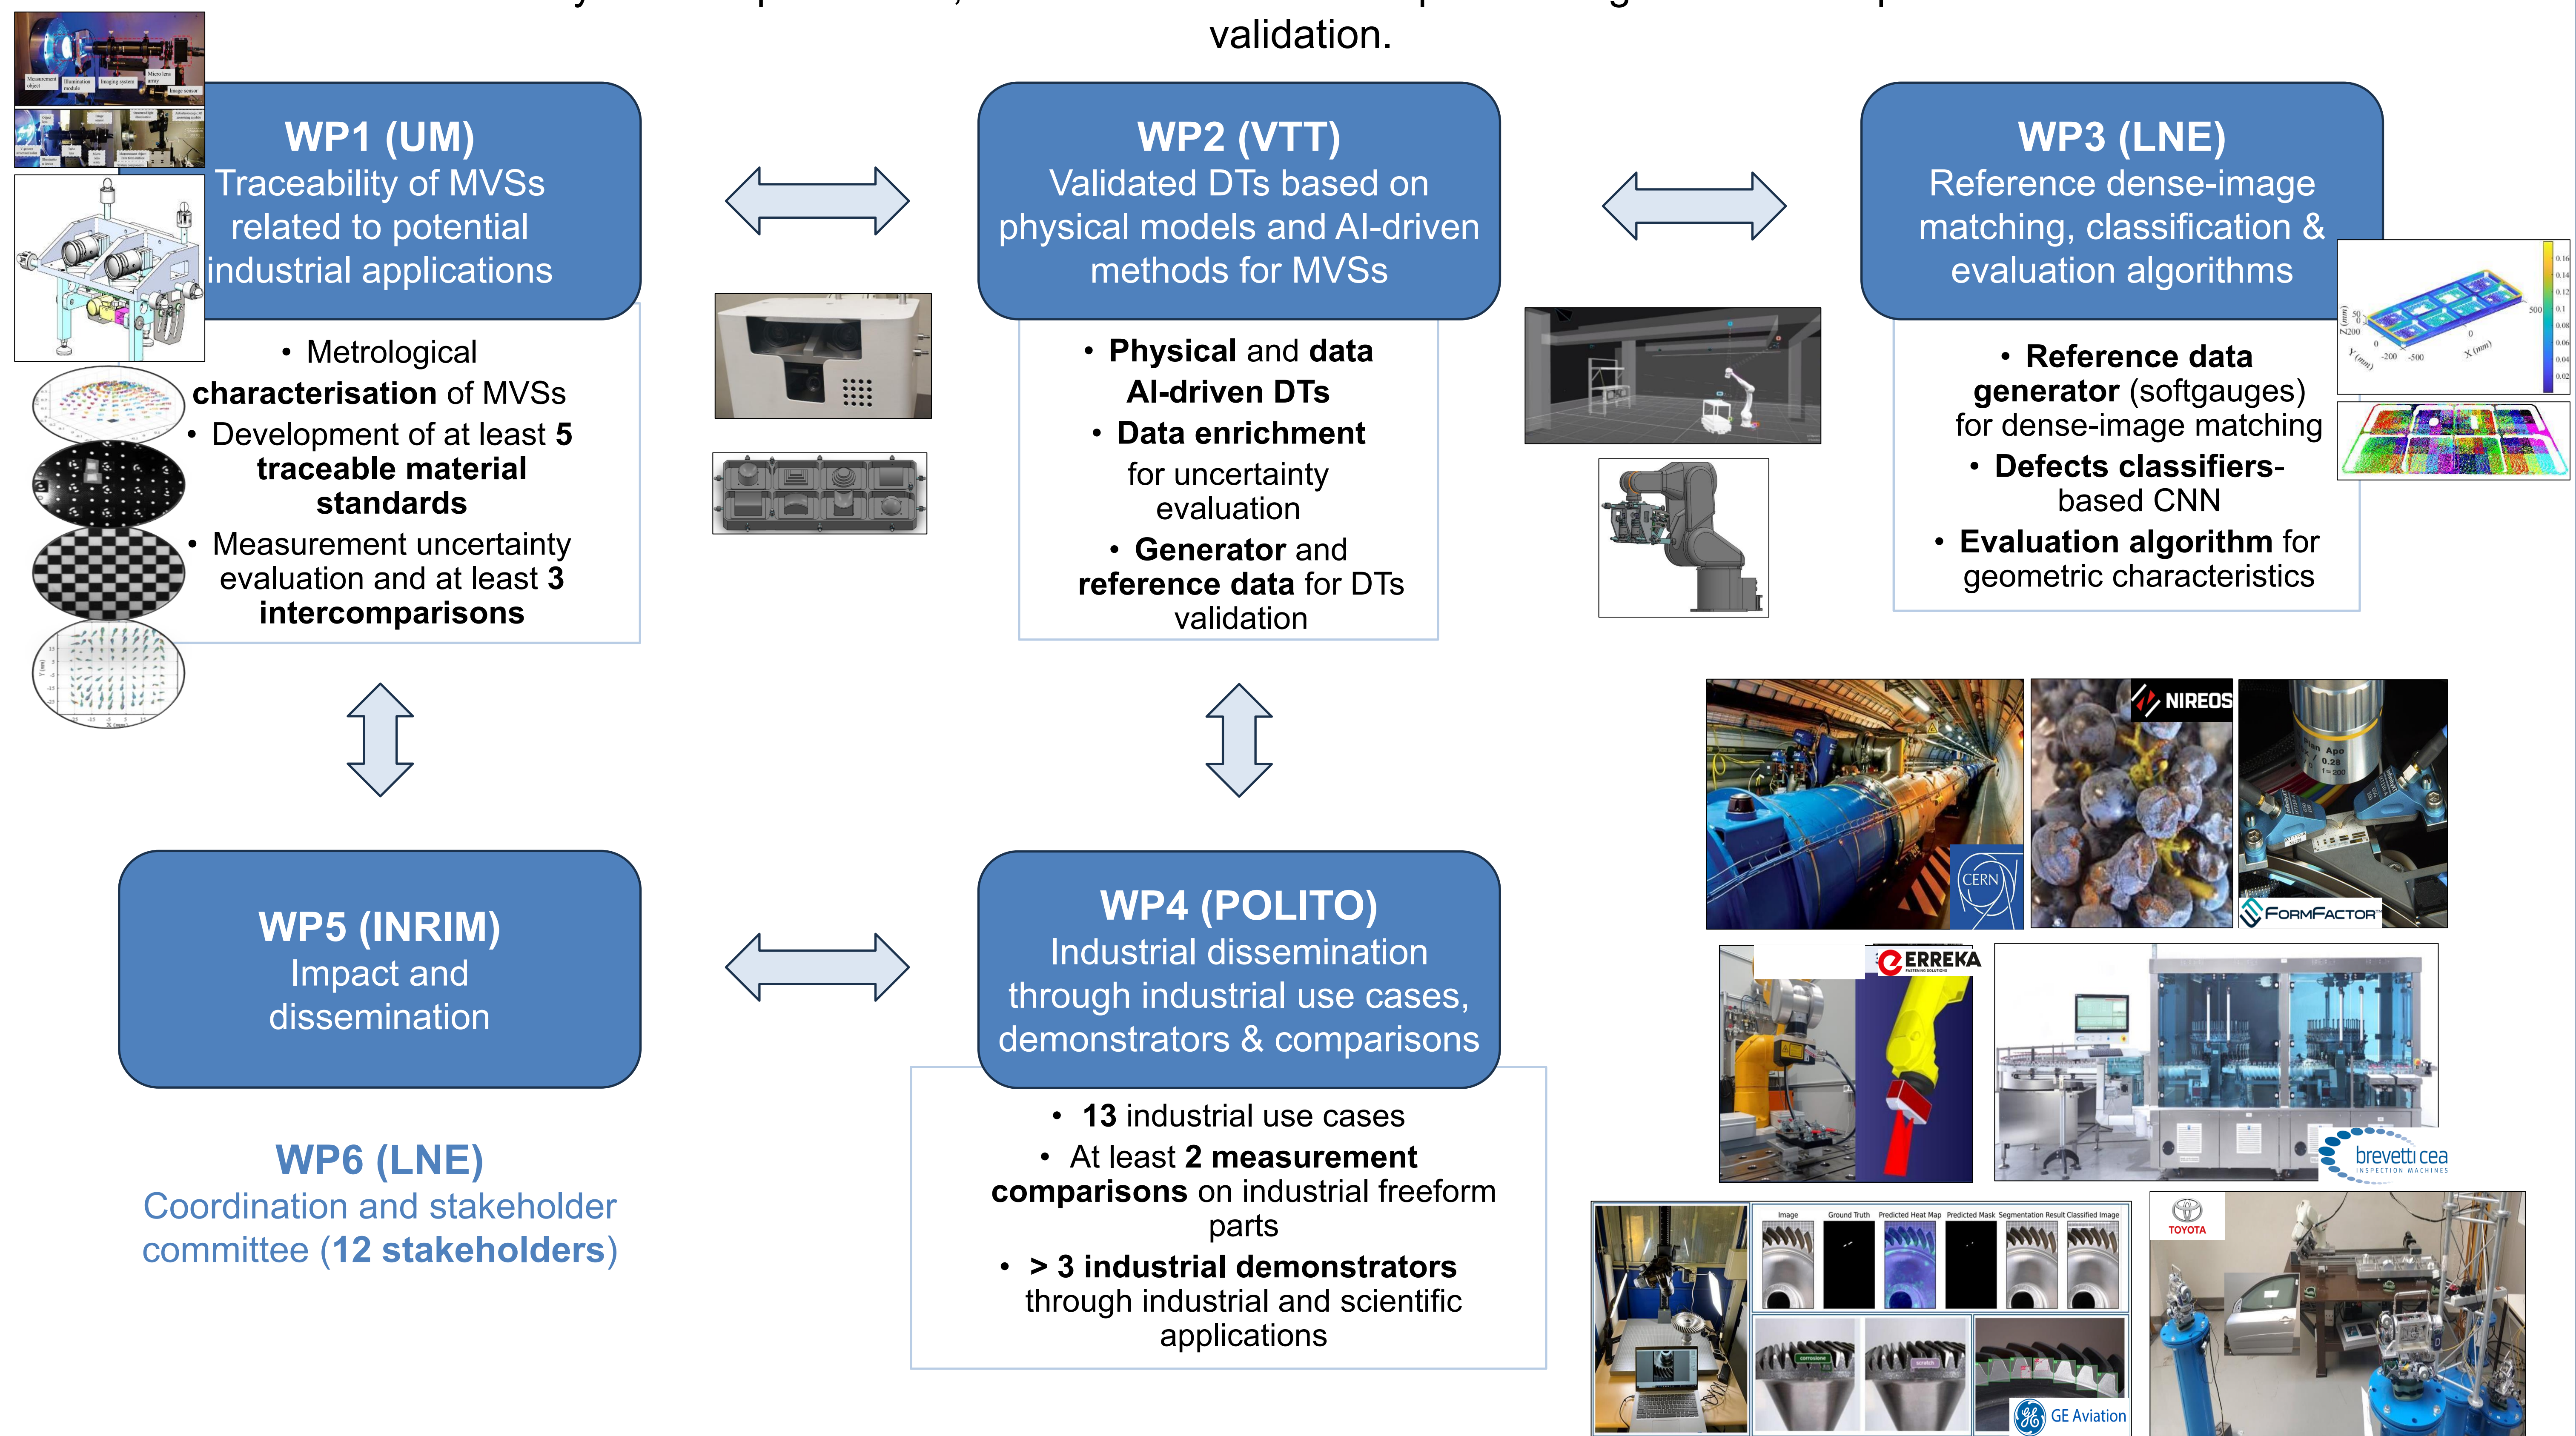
validation.

WP1 (UM)
Traceability of MVSs related to potential industrial applications

• Metrological characterisation of MVSs
• Development of at least 5 traceable material standards
• Measurement uncertainty evaluation and at least 3 intercomparisons

WP2 (VTT)
Validated DTs based on physical models and AI-driven methods for MVSs

• Physical and data AI-driven DTs
• Data enrichment for uncertainty evaluation
• Generator and reference data for DTs validation

WP3 (LNE)
Reference dense-image matching, classification & evaluation algorithms

• Reference data generator (softgauges) for dense-image matching
• Defects classifiers-based CNN
• Evaluation algorithm for geometric characteristics

WP5 (INRIM)
Impact and dissemination

WP4 (POLITO)
Industrial dissemination through industrial use cases, demonstrators & comparisons

• 13 industrial use cases
• At least 2 measurement comparisons on industrial freeform parts
• > 3 industrial demonstrators through industrial and scientific applications

WP6 (LNE)
Coordination and stakeholder committee (12 stakeholders)

CERN
NIREOS
FORMFACTOR
ERREKA
brevetti cea
INSPECTION MACHINES
Image Ground Truth Predicted Heat Map Predicted Mask Segmentation Result Classified Image
GE Aviation
TOYOTA